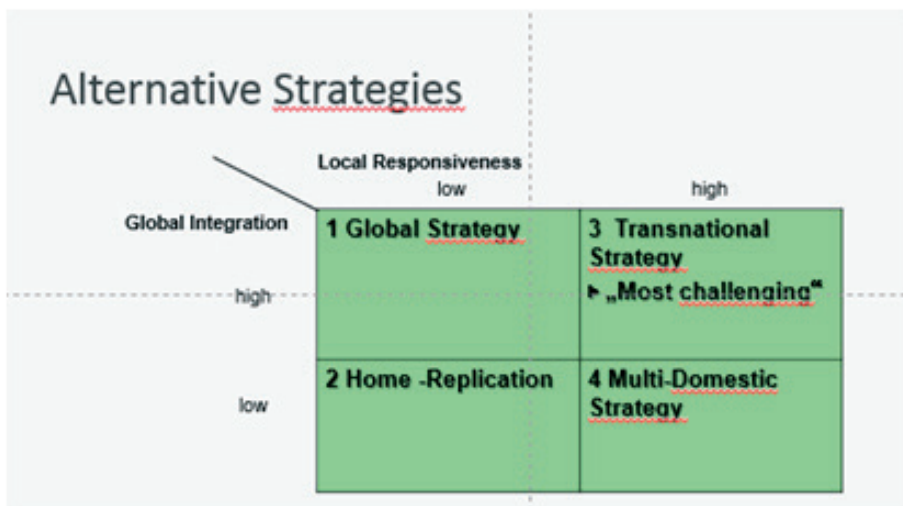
Alternative Strategies

Local Responsiveness

low

high

Global Integration

| | low | high |
|---|---|---|
| high | 1 Global Strategy | 3 Transnational Strategy ▸ „Most challenging“ |
| low | 2 Home -Replication | 4 Multi-Domestic Strategy |